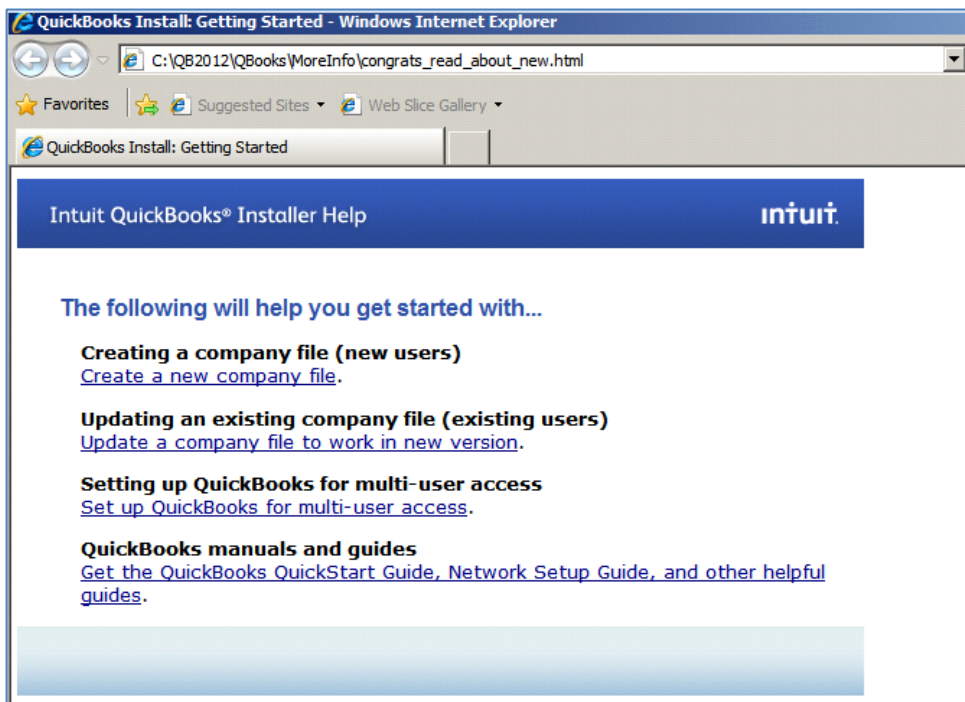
QuickBooks Install: Getting Started - Windows Internet Explorer

C:\QB2012\QBooks\MoreInfo\congrats_read_about_new.html

Favorites | Suggested Sites ▾ Web Slice Gallery ▾

QuickBooks Install: Getting Started

Intuit QuickBooks® Installer Help

intuit.

The following will help you get started with...

Creating a company file (new users)
Create a new company file.

Updating an existing company file (existing users)
Update a company file to work in new version.

Setting up QuickBooks for multi-user access
Set up QuickBooks for multi-user access.

QuickBooks manuals and guides
Get the QuickBooks QuickStart Guide, Network Setup Guide, and other helpful guides.